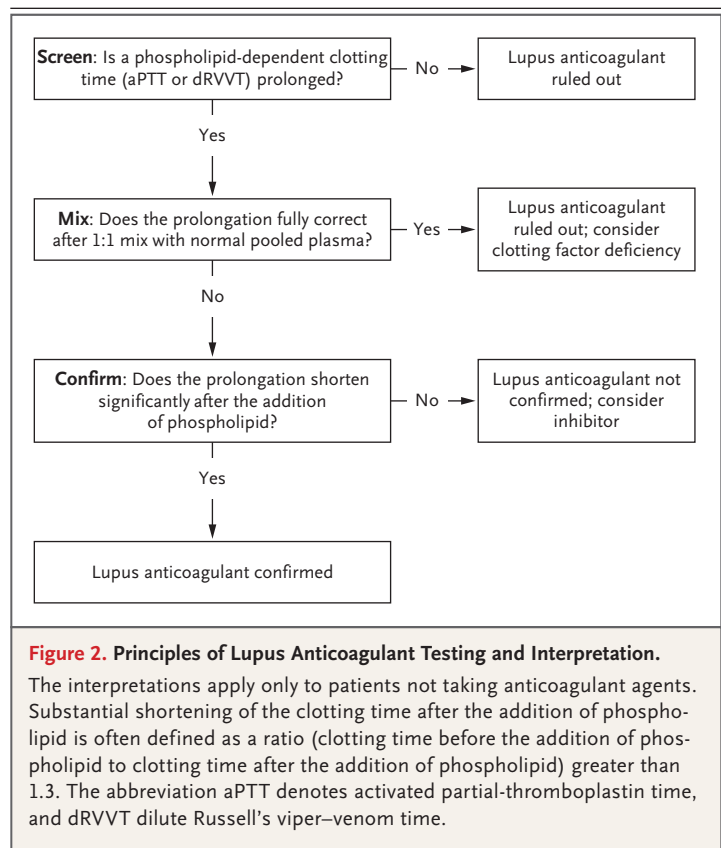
Screen: Is a phospholipid-dependent clotting time (aPTT or dRVVT) prolonged?

No

Lupus anticoagulant ruled out

Yes

Mix: Does the prolongation fully correct after 1:1 mix with normal pooled plasma?

Yes

Lupus anticoagulant ruled out; consider clotting factor deficiency

No

Confirm: Does the prolongation shorten significantly after the addition of phospholipid?

No

Lupus anticoagulant not confirmed; consider inhibitor

Yes

Lupus anticoagulant confirmed

Figure 2. Principles of Lupus Anticoagulant Testing and Interpretation.

The interpretations apply only to patients not taking anticoagulant agents. Substantial shortening of the clotting time after the addition of phospholipid is often defined as a ratio (clotting time before the addition of phospholipid to clotting time after the addition of phospholipid) greater than 1.3. The abbreviation aPTT denotes activated partial-thromboplastin time, and dRVVT dilute Russell's viper–venom time.